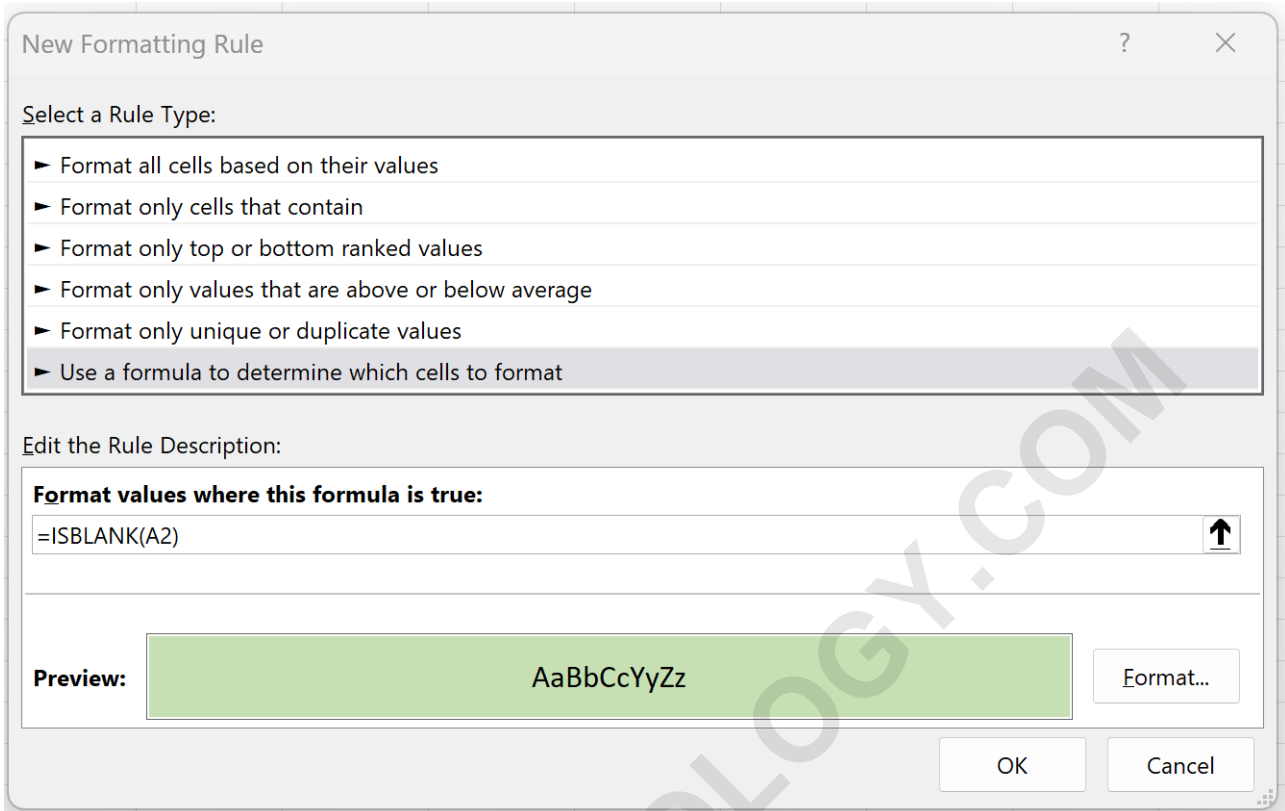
New Formatting Rule

?

×

Select a Rule Type:

► Format all cells based on their values
► Format only cells that contain
► Format only top or bottom ranked values
► Format only values that are above or below average
► Format only unique or duplicate values
► Use a formula to determine which cells to format

Edit the Rule Description:

Format values where this formula is true:

=ISBLANK(A2)

Preview:

AaBbCcYyZz

Format...

OK

Cancel

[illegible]OLOGY.COM